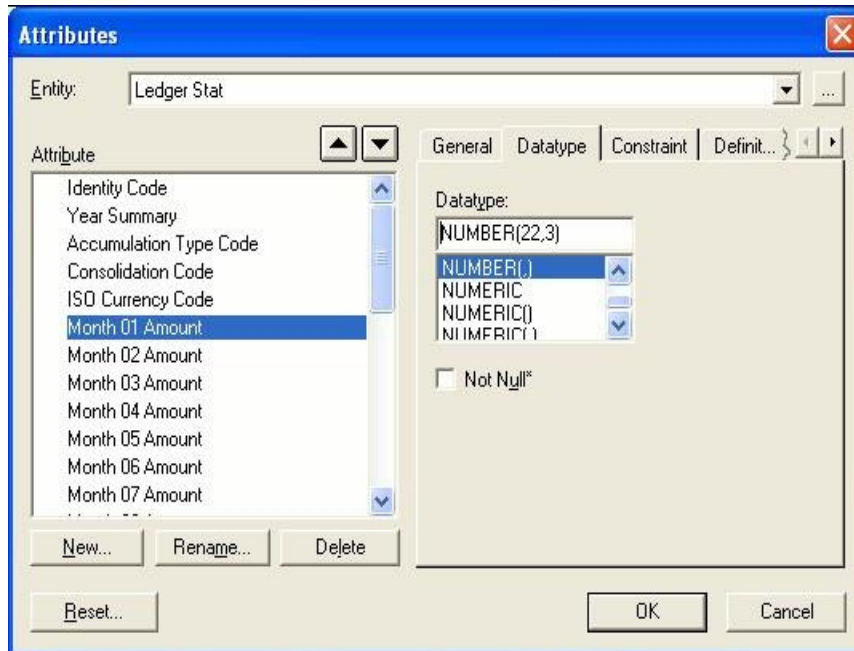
Attributes

Entity: Ledger Stat

...

Attribute

Identity Code
Year Summary
Accumulation Type Code
Consolidation Code
ISO Currency Code
Month 01 Amount
Month 02 Amount
Month 03 Amount
Month 04 Amount
Month 05 Amount
Month 06 Amount
Month 07 Amount

General | Datatype | Constraint | Definit...

Datatype:

NUMBER(22,3)

NUMBER(,)
NUMERIC
NUMERIC()
NUMERIC(,)

Not Null*

New... | Rename... | Delete

Reset... | OK | Cancel